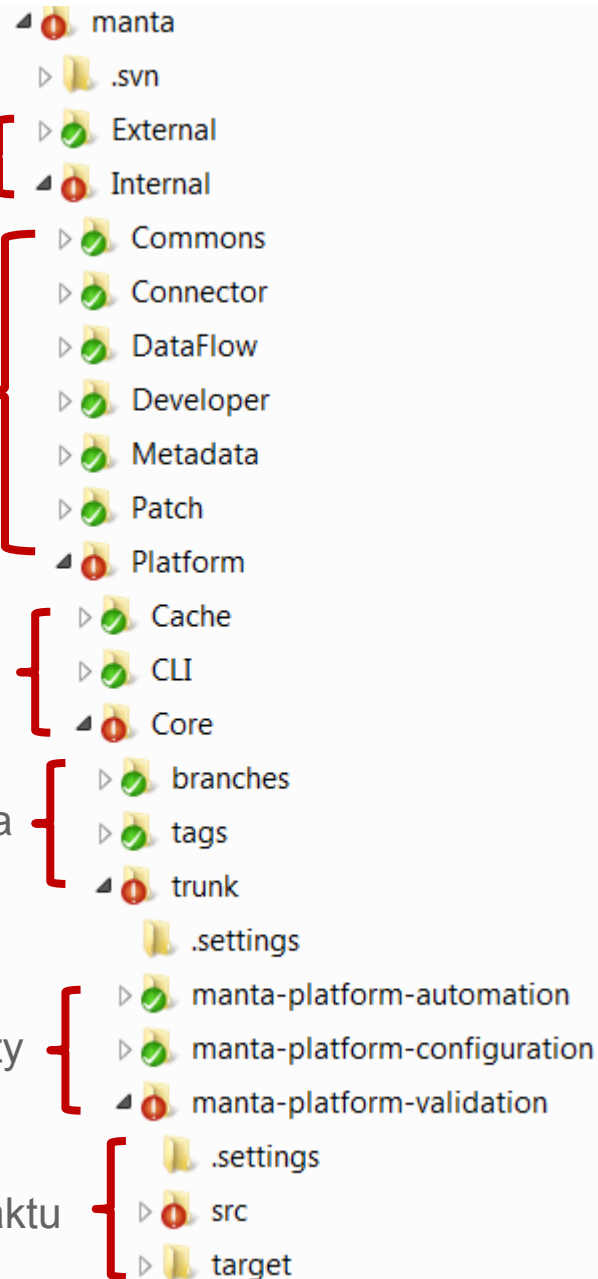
manta
.svn
External
Internal
Commons
Connector
DataFlow
Developer
Metadata
Patch
Platform
Cache
CLI
Core
a
branches
tags
trunk
.settings
ty
manta-platform-automation
manta-platform-configuration
manta-platform-validation
.settings
ktu
src
target